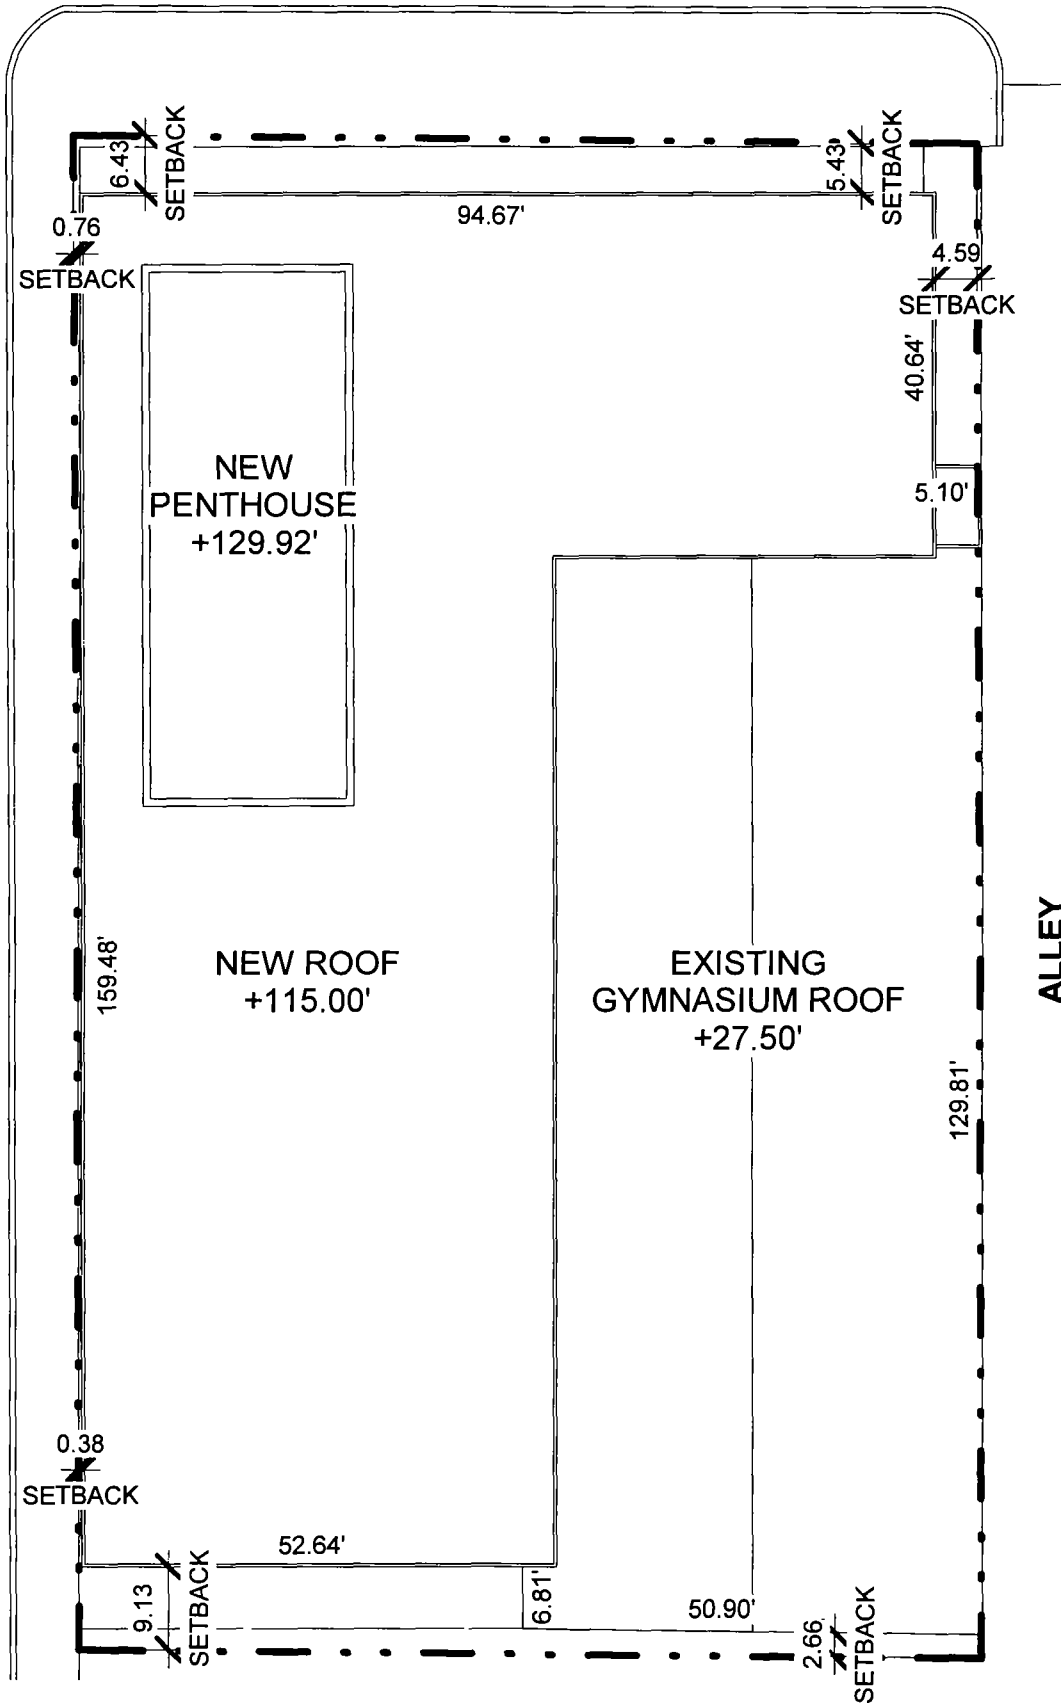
6.43
SETBACK
5.43
SETBACK
94.67'
0.76
SETBACK
4.59
SETBACK
40.64'
NEW
PENTHOUSE
+129.92'
5.10'
NEW ROOF
+115.00'
159.48'
EXISTING
GYMNASIUM ROOF
+27.50'
ALLEY
129.81'
0.38
SETBACK
52.64'
9.13
SETBACK
6.81'
50.90'
2.66
SETBACK